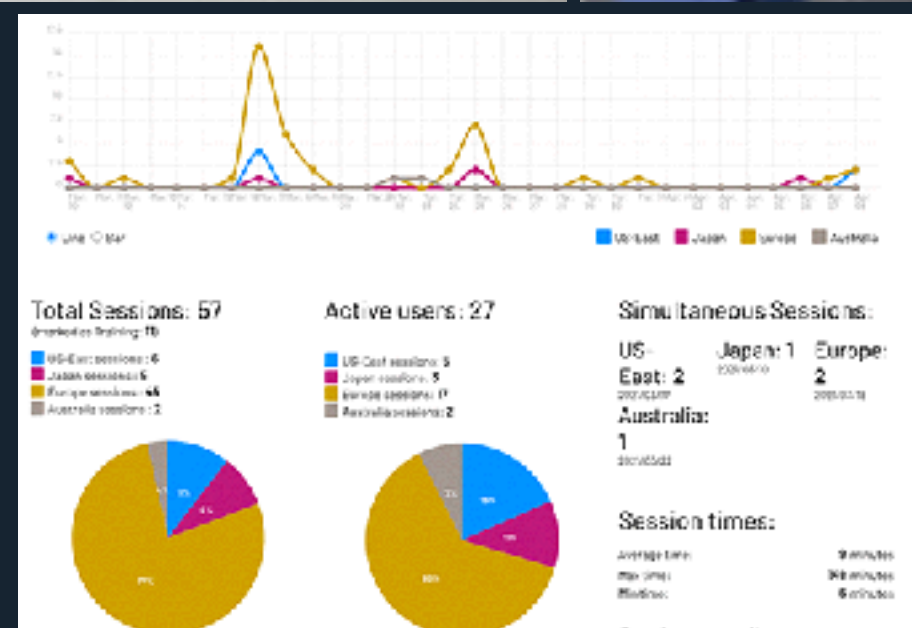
Line ○ Bar

US-East Japan Europe Australia

Total Sessions: 57

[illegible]: 11

US-East sessions: 6
Japan sessions: 5
Europe sessions: 46
Australia sessions: 3

Active users: 27

US-East sessions: 5
Japan sessions: 3
Europe sessions: 17
Australia sessions: 2

Simultaneous Sessions:

US-East: 2
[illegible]

Japan: 1
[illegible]

Europe: 2
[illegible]

Australia: 1
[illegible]

Session times:

Average time: 9 minutes
Max time: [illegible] minutes
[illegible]: 6 minutes